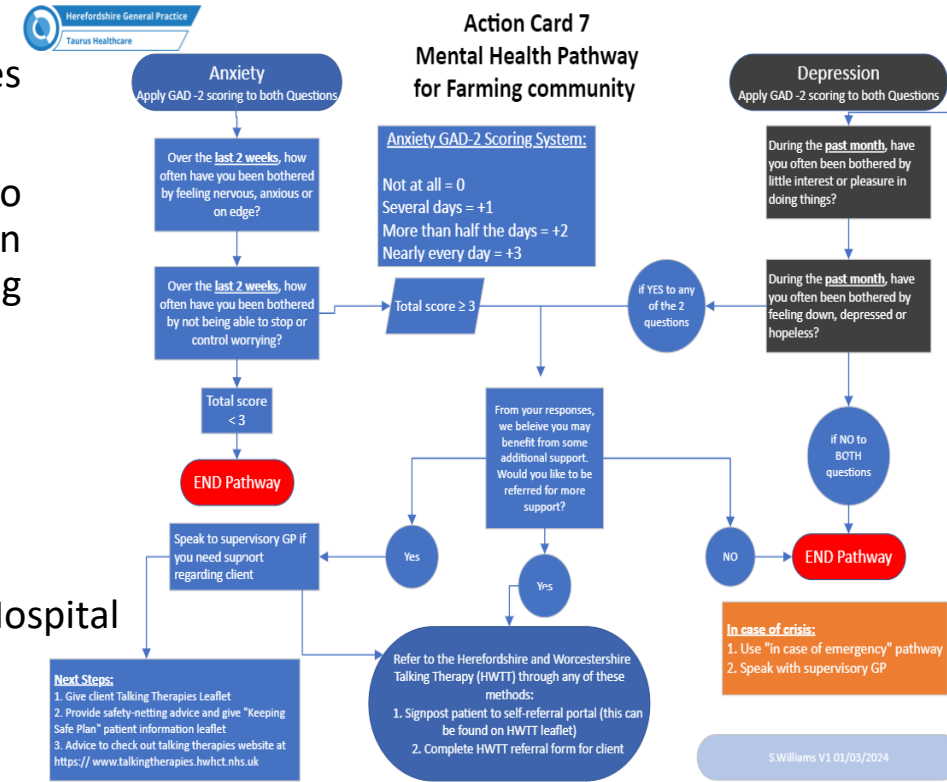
es

o
n
g

Hospital

Herefordshire General Practice
Taurus Healthcare

Action Card 7
Mental Health Pathway
for Farming community

Anxiety
Apply GAD -2 scoring to both Questions

Over the last 2 weeks, how often have you been bothered by feeling nervous, anxious or on edge?

Over the last 2 weeks, how often have you been bothered by not being able to stop or control worrying?

Total score < 3

END Pathway

Anxiety GAD-2 Scoring System:

Not at all = 0
Several days = +1
More than half the days = +2
Nearly every day = +3

Total score ≥ 3

if YES to any of the 2 questions

Depression
Apply GAD -2 scoring to both Questions

During the past month, have you often been bothered by little interest or pleasure in doing things?

During the past month, have you often been bothered by feeling down, depressed or hopeless?

if NO to BOTH questions

From your responses, we beleive you may benefit from some additional support. Would you like to be referred for more support?

Speak to supervisory GP if you need support regarding client

Yes

Yes

NO

END Pathway

In case of crisis:
1. Use "in case of emergency" pathway
2. Speak with supervisory GP

Next Steps:
1. Give client Talking Therapies Leaflet
2. Provide safety-netting advice and give "Keeping Safe Plan" patient information leaflet
3. Advice to check out talking therapies website at https:// www.talkingtherapies.hwhct.nhs.uk

Refer to the Herefordshire and Worcestershire Talking Therapy (HWTT) through any of these methods:
1. Signpost patient to self-referral portal (this can be found on HWTT leaflet)
2. Complete HWTT referral form for client

S.Williams V1 01/03/2024